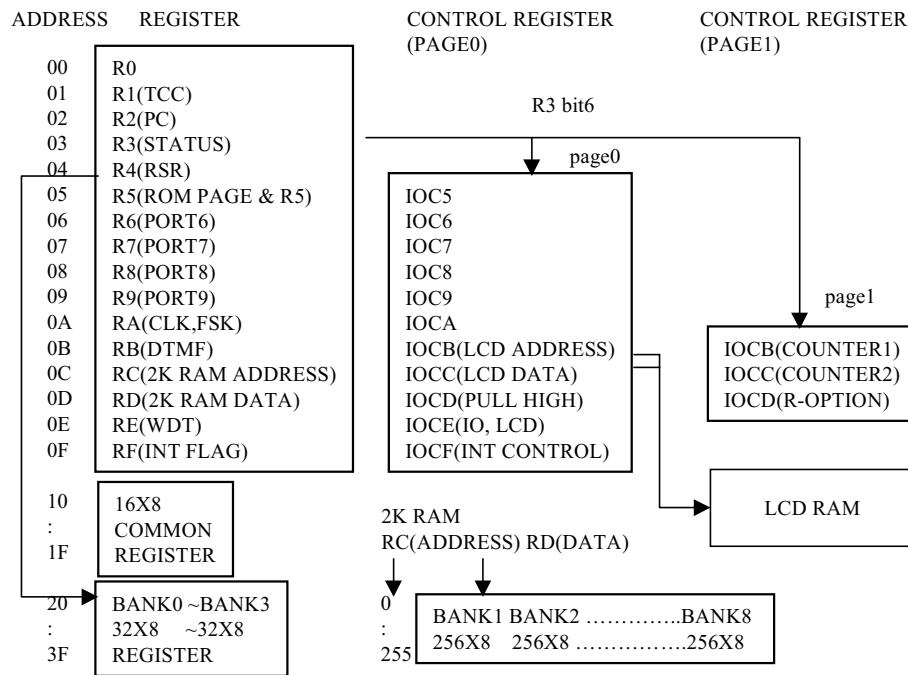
ADDRESS REGISTER

CONTROL REGISTER (PAGE0)

CONTROL REGISTER (PAGE1)

00 R0
01 R1(TCC)
02 R2(PC)
03 R3(STATUS)
04 R4(RSR)
05 R5(ROM PAGE & R5)
06 R6(PORT6)
07 R7(PORT7)
08 R8(PORT8)
09 R9(PORT9)
0A RA(CLK,FSK)
0B RB(DTMF)
0C RC(2K RAM ADDRESS)
0D RD(2K RAM DATA)
0E RE(WDT)
0F RF(INT FLAG)

R3 bit6

page0

IOC5
IOC6
IOC7
IOC8
IOC9
IOCA
IOCB(LCD ADDRESS)
IOCC(LCD DATA)
IOCD(PULL HIGH)
IOCE(IO, LCD)
IOCF(INT CONTROL)

page1

IOCB(COUNTER1)
IOCC(COUNTER2)
IOCD(R-OPTION)

10
:
1F

16X8
COMMON
REGISTER

LCD RAM

2K RAM
RC(ADDRESS) RD(DATA)

20
:
3F

BANK0 ~BANK3
32X8 ~32X8
REGISTER

0
:
255

BANK1 BANK2 …………..BANK8
256X8 256X8 …………….256X8